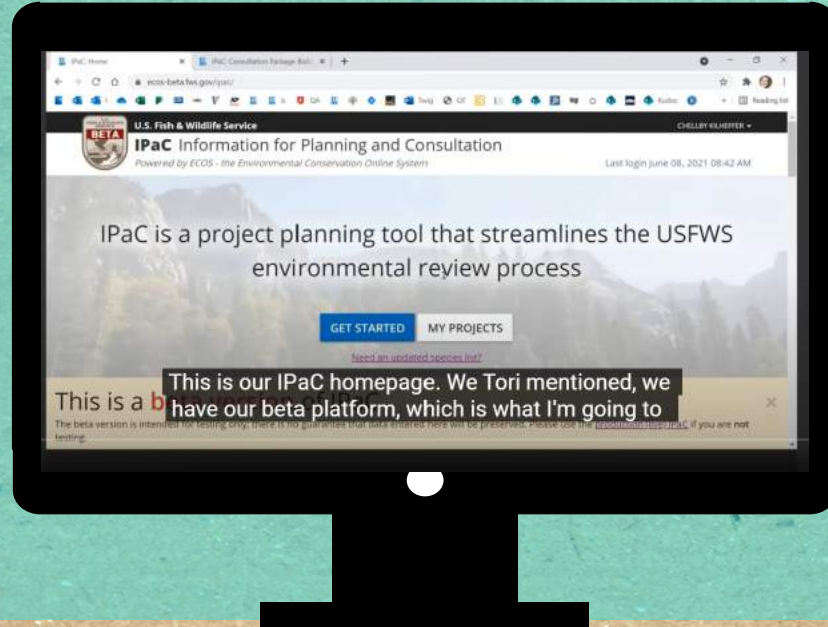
IPaC: Home × IPaC Consultation Package Buil × +

ecos-beta.fws.gov/ipac/

Reading list

BETA

U.S. Fish & Wildlife Service

IPaC Information for Planning and Consultation

Powered by ECOS - the Environmental Conservation Online System

CHELLBY KILHEFFER ▾

Last login June 08, 2021 08:42 AM

IPaC is a project planning tool that streamlines the USFWS environmental review process

GET STARTED MY PROJECTS

Need an updated species list?

This is our IPaC homepage. We Tori mentioned, we have our beta platform, which is what I'm going to

This is a b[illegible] version of IPaC

The beta version is intended for testing only; there is no guarantee that data entered here will be preserved. Please use the production IPaC if you are not testing.

×